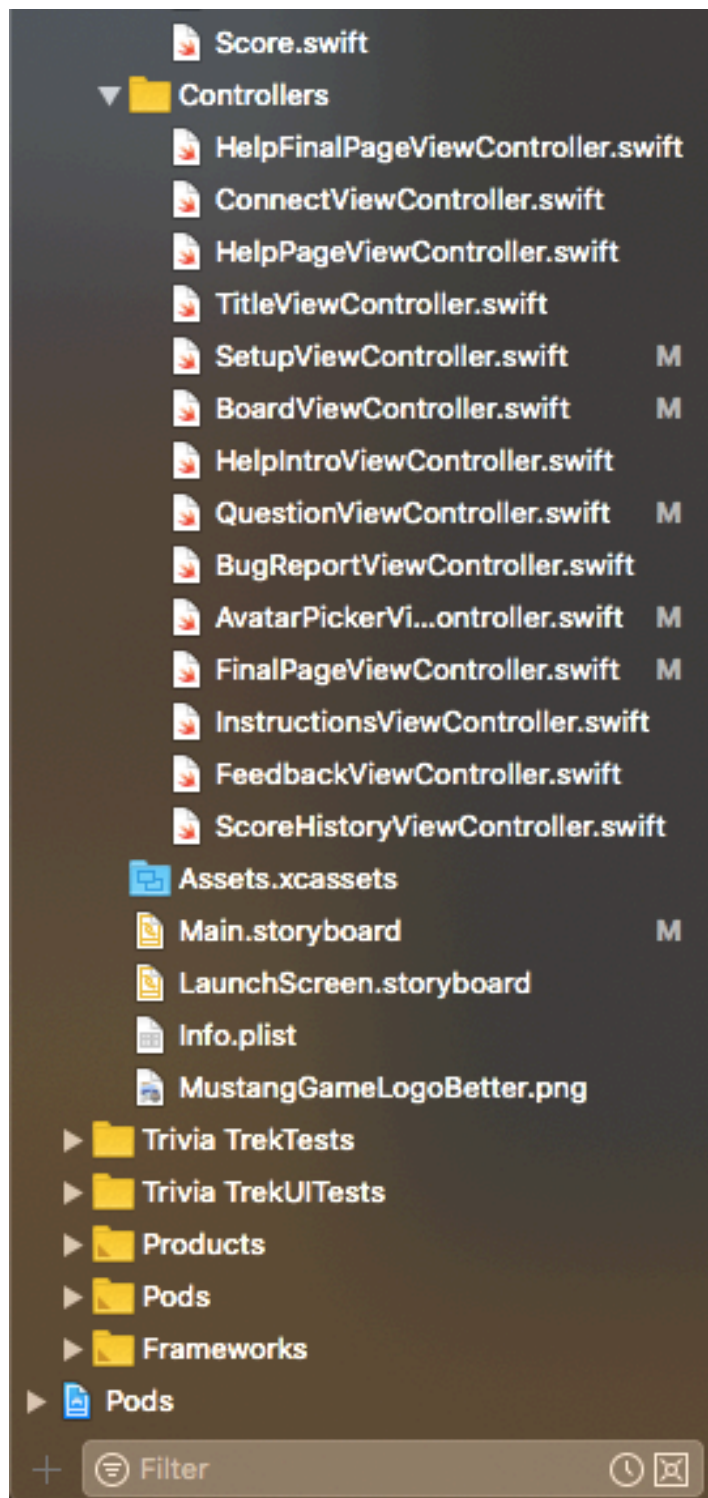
Score.swift
Controllers
HelpFinalPageViewController.swift
ConnectViewController.swift
HelpPageViewController.swift
TitleViewController.swift
SetupViewController.swift M
BoardViewController.swift M
HelpIntroViewController.swift
QuestionViewController.swift M
BugReportViewController.swift
AvatarPickerVi...ontroller.swift M
FinalPageViewController.swift M
InstructionsViewController.swift
FeedbackViewController.swift
ScoreHistoryViewController.swift
Assets.xcassets
Main.storyboard M
LaunchScreen.storyboard
Info.plist
MustangGameLogoBetter.png
Trivia TrekTests
Trivia TrekUITests
Products
Pods
Frameworks
Pods
+
Filter